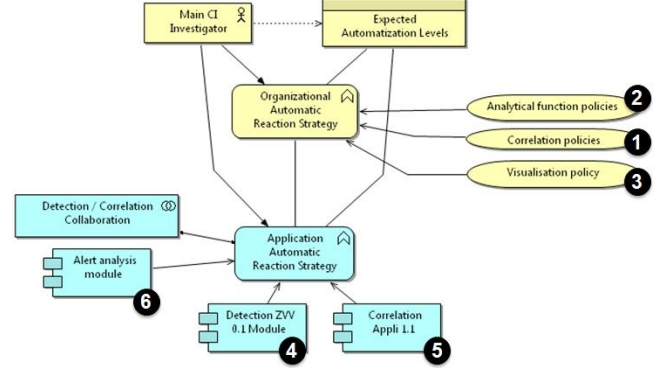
Main CI Investigator

Expected Automatization Levels

Organizational Automatic Reaction Strategy

Analytical function policies

2

Correlation policies

1

Visualisation policy

3

Detection / Correlation Collaboration

Alert analysis module

6

Application Automatic Reaction Strategy

Detection ZVV 0.1 Module

4

Correlation Appli 1.1

5